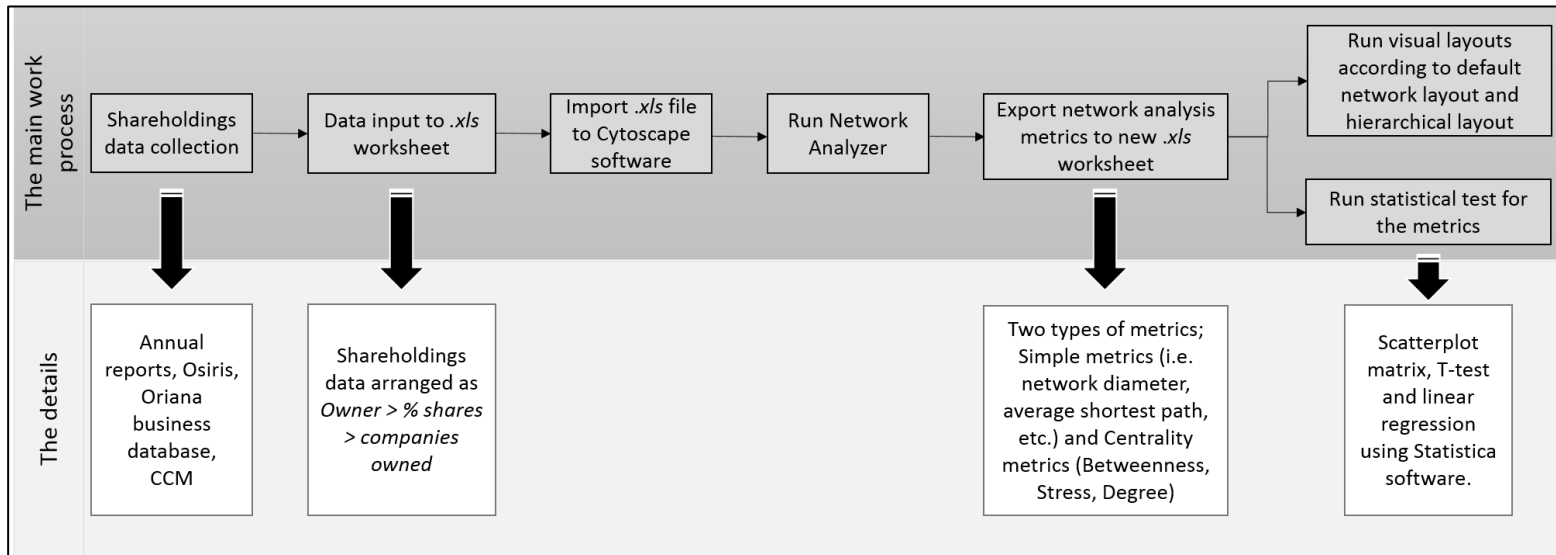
The main work process

Shareholdings data collection

Data input to *.xls* worksheet

Import *.xls* file to Cytoscape software

Run Network Analyzer

Export network analysis metrics to new *.xls* worksheet

Run visual layouts according to default network layout and hierarchical layout

Run statistical test for the metrics

The details

Annual reports, Osiris, Oriana business database, CCM

Shareholdings data arranged as *Owner > % shares > companies owned*

Two types of metrics; Simple metrics (i.e. network diameter, average shortest path, etc.) and Centrality metrics (Betweenness, Stress, Degree)

Scatterplot matrix, T-test and linear regression using Statistica software.